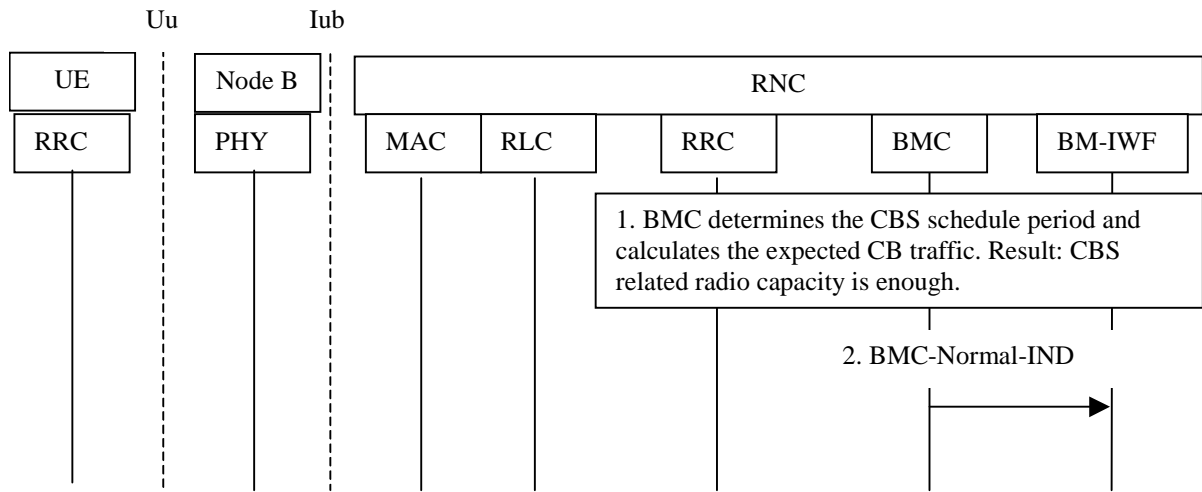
Uu

Iub

UE

Node B

RNC

RRC

PHY

MAC

RLC

RRC

BMC

BM-IWF

1. BMC determines the CBS schedule period and calculates the expected CB traffic. Result: CBS related radio capacity is enough.

2. BMC-Normal-IND